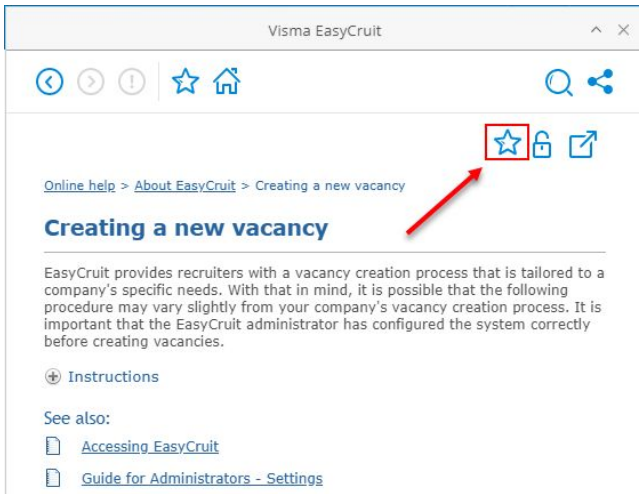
Visma EasyCruit

Online help > About EasyCruit > Creating a new vacancy

Creating a new vacancy

EasyCruit provides recruiters with a vacancy creation process that is tailored to a company's specific needs. With that in mind, it is possible that the following procedure may vary slightly from your company's vacancy creation process. It is important that the EasyCruit administrator has configured the system correctly before creating vacancies.

Instructions

See also:

Accessing EasyCruit

Guide for Administrators - Settings